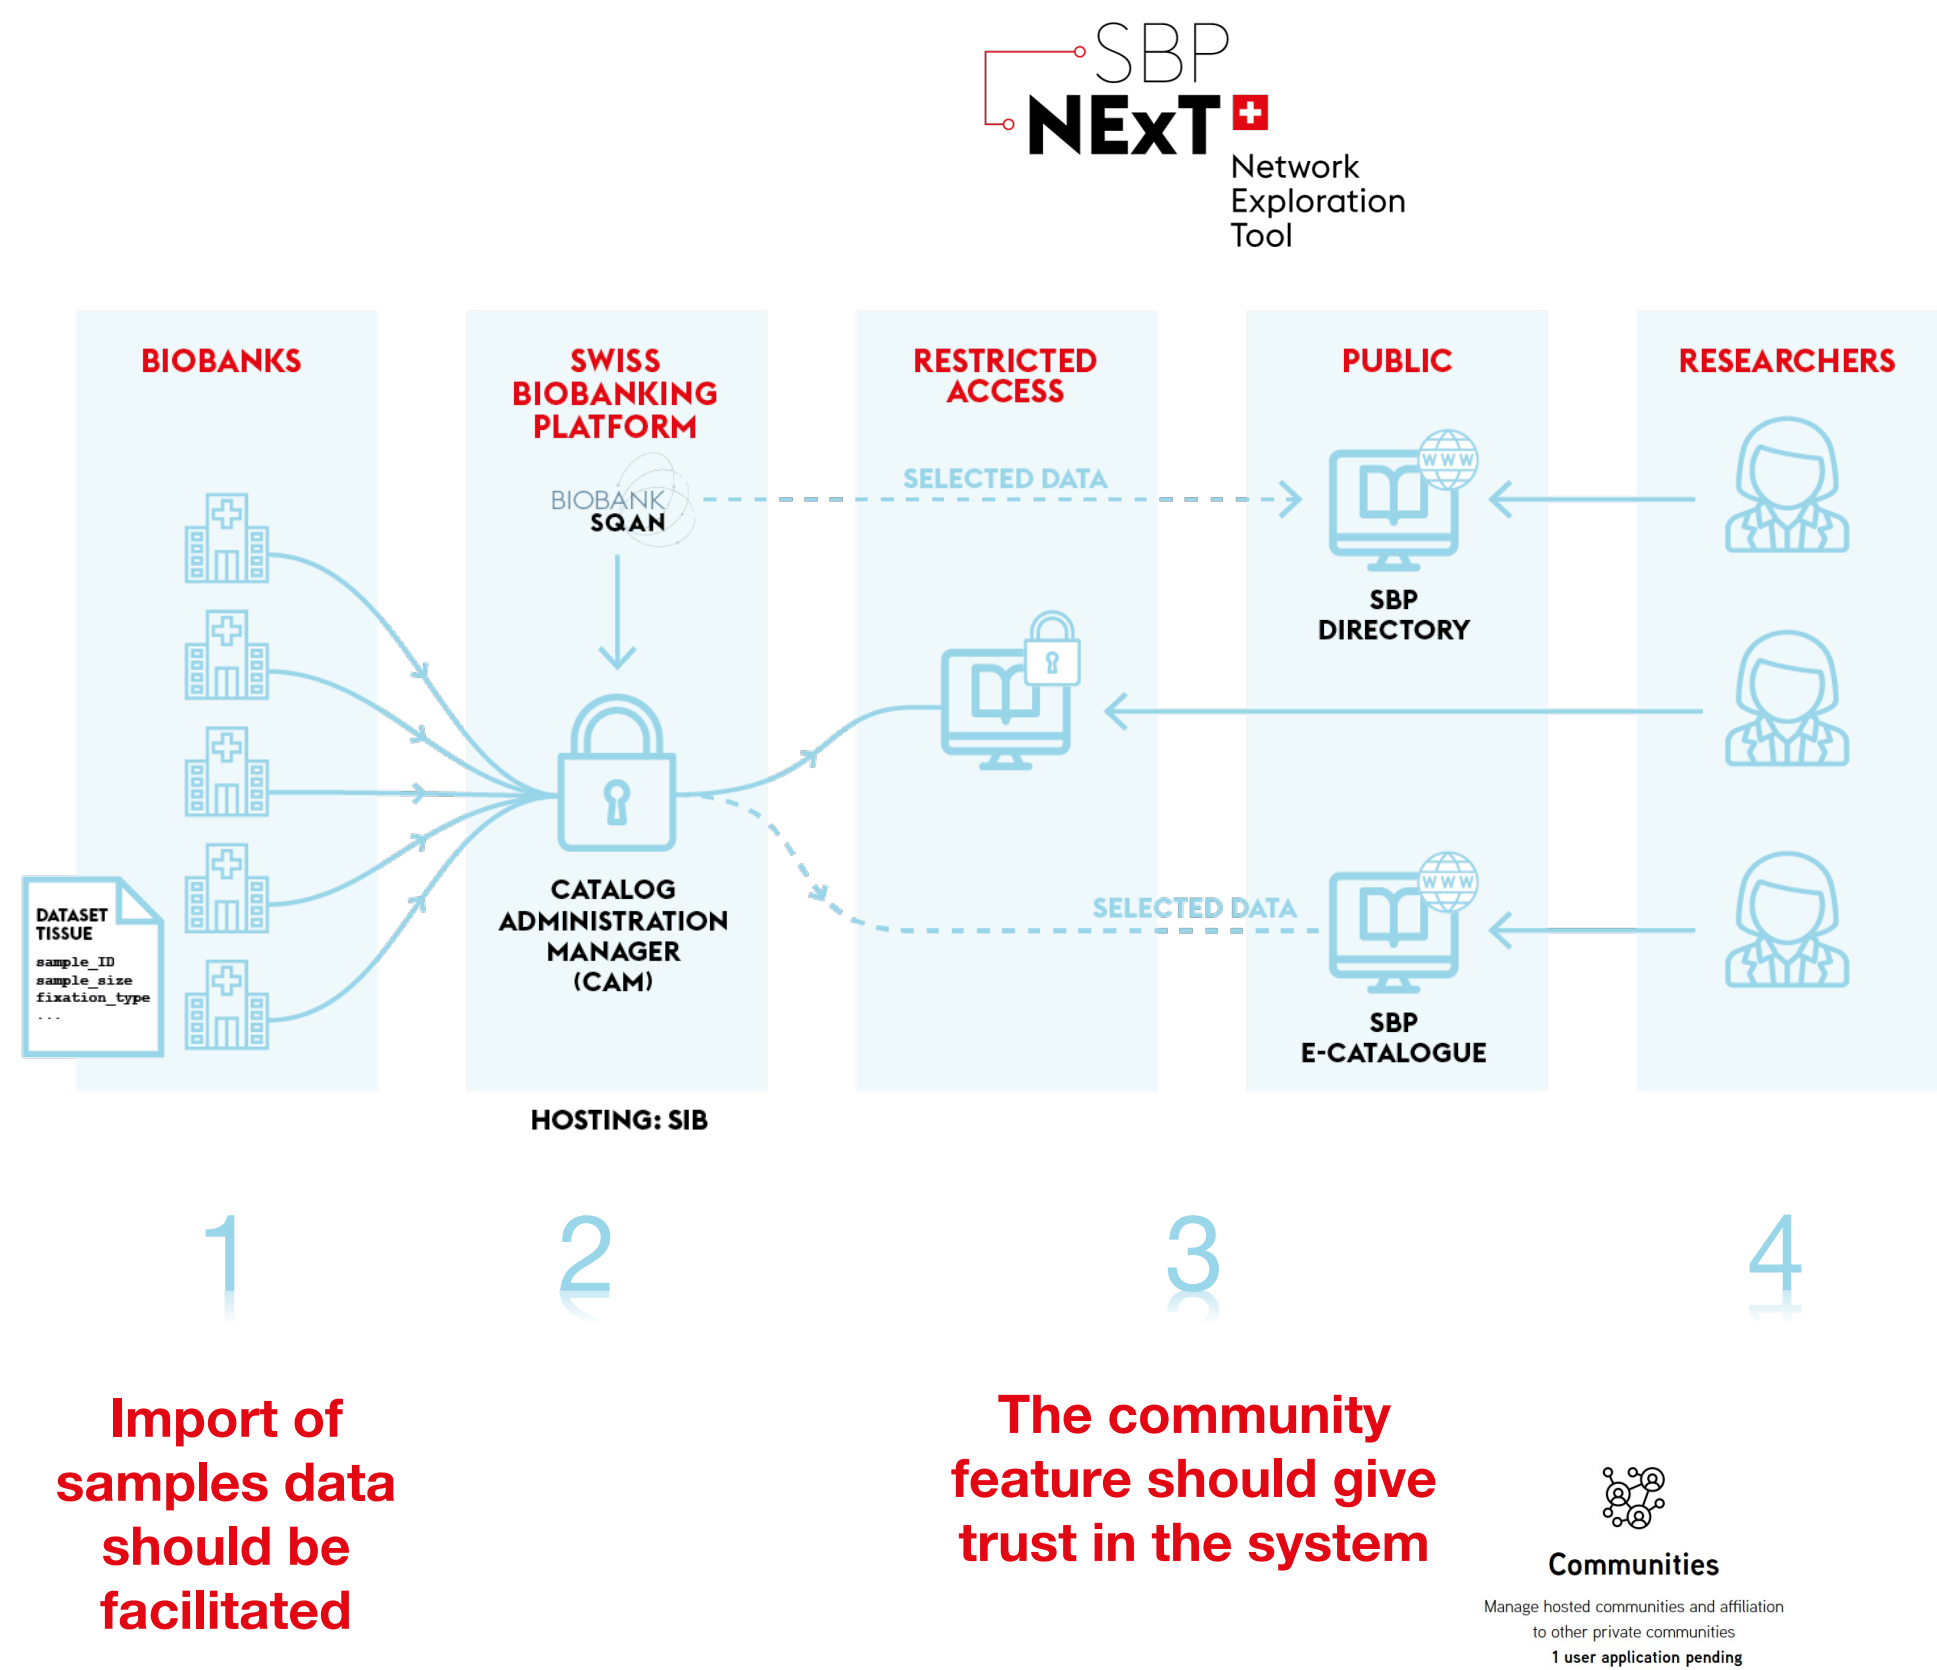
SBP NExT
Network Exploration Tool

BIOBANKS

SWISS BIOBANKING PLATFORM

RESTRICTED ACCESS

PUBLIC

RESEARCHERS

BIOBANK SQAN

SELECTED DATA

SBP DIRECTORY

DATASET TISSUE
sample_ID
sample_size
fixation_type
...

CATALOG ADMINISTRATION MANAGER (CAM)

SELECTED DATA

SBP E-CATALOGUE

HOSTING: SIB

1

2

3

4

Import of samples data should be facilitated

The community feature should give trust in the system

Communities

Manage hosted communities and affiliation to other private communities

1 user application pending